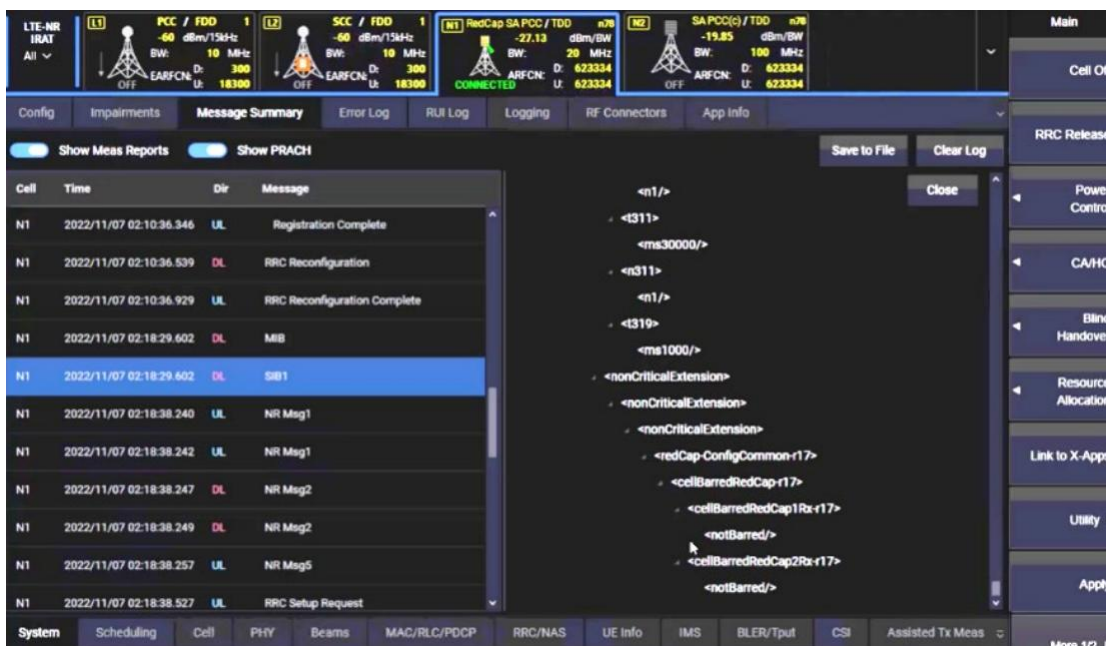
LTE-NR IRAT All

L1 PCC / FDD 1 -60 dBm/15kHz BW: 10 MHz EARFCN: D: 300 U: 18300 OFF

L2 SCC / FDD 1 -60 dBm/15kHz BW: 10 MHz EARFCN: D: 300 U: 18300 OFF

N1 RedCap SA PCC / TDD n78 -27.13 dBm/BW BW: 20 MHz ARFCN: D: 623334 U: 623334 CONNECTED

N2 SA PCC(c) / TDD n78 -19.85 dBm/BW BW: 100 MHz ARFCN: D: 623334 U: 623334 OFF

Main

Config | Impairments | Message Summary | Error Log | RUI Log | Logging | RF Connectors | App Info

Show Meas Reports | Show PRACH | Save to File | Clear Log

| Cell | Time | Dir | Message |
|---|---|---|---|
| N1 | 2022/11/07 02:10:36.346 | UL | Registration Complete |
| N1 | 2022/11/07 02:10:36.539 | DL | RRC Reconfiguration |
| N1 | 2022/11/07 02:10:36.929 | UL | RRC Reconfiguration Complete |
| N1 | 2022/11/07 02:18:29.602 | DL | MIB |
| N1 | 2022/11/07 02:18:29.602 | DL | SIB1 |
| N1 | 2022/11/07 02:18:38.240 | UL | NR Msg1 |
| N1 | 2022/11/07 02:18:38.242 | UL | NR Msg1 |
| N1 | 2022/11/07 02:18:38.247 | DL | NR Msg2 |
| N1 | 2022/11/07 02:18:38.249 | DL | NR Msg2 |
| N1 | 2022/11/07 02:18:38.257 | UL | NR Msg5 |
| N1 | 2022/11/07 02:18:38.527 | UL | RRC Setup Request |

Close

<n1/>
<t311>
<ms30000/>
<n311>
<n1/>
<t319>
<ms1000/>
<nonCriticalExtension>
<nonCriticalExtension>
<nonCriticalExtension>
<redCap-ConfigCommon-r17>
<cellBarredRedCap-r17>
<cellBarredRedCap1Rx-r17>
<notBarred/>
<cellBarredRedCap2Rx-r17>
<notBarred/>

Cell O
RRC Releas
Powe Contro
CA/HO
Blin Handove
Resourc Allocation
Link to X-App
Utility
Appl
More 1/2

System | Scheduling | Cell | PHY | Beams | MAC/RLC/PDCP | RRC/NAS | UE Info | IMS | BLER/Tput | CSI | Assisted Tx Meas